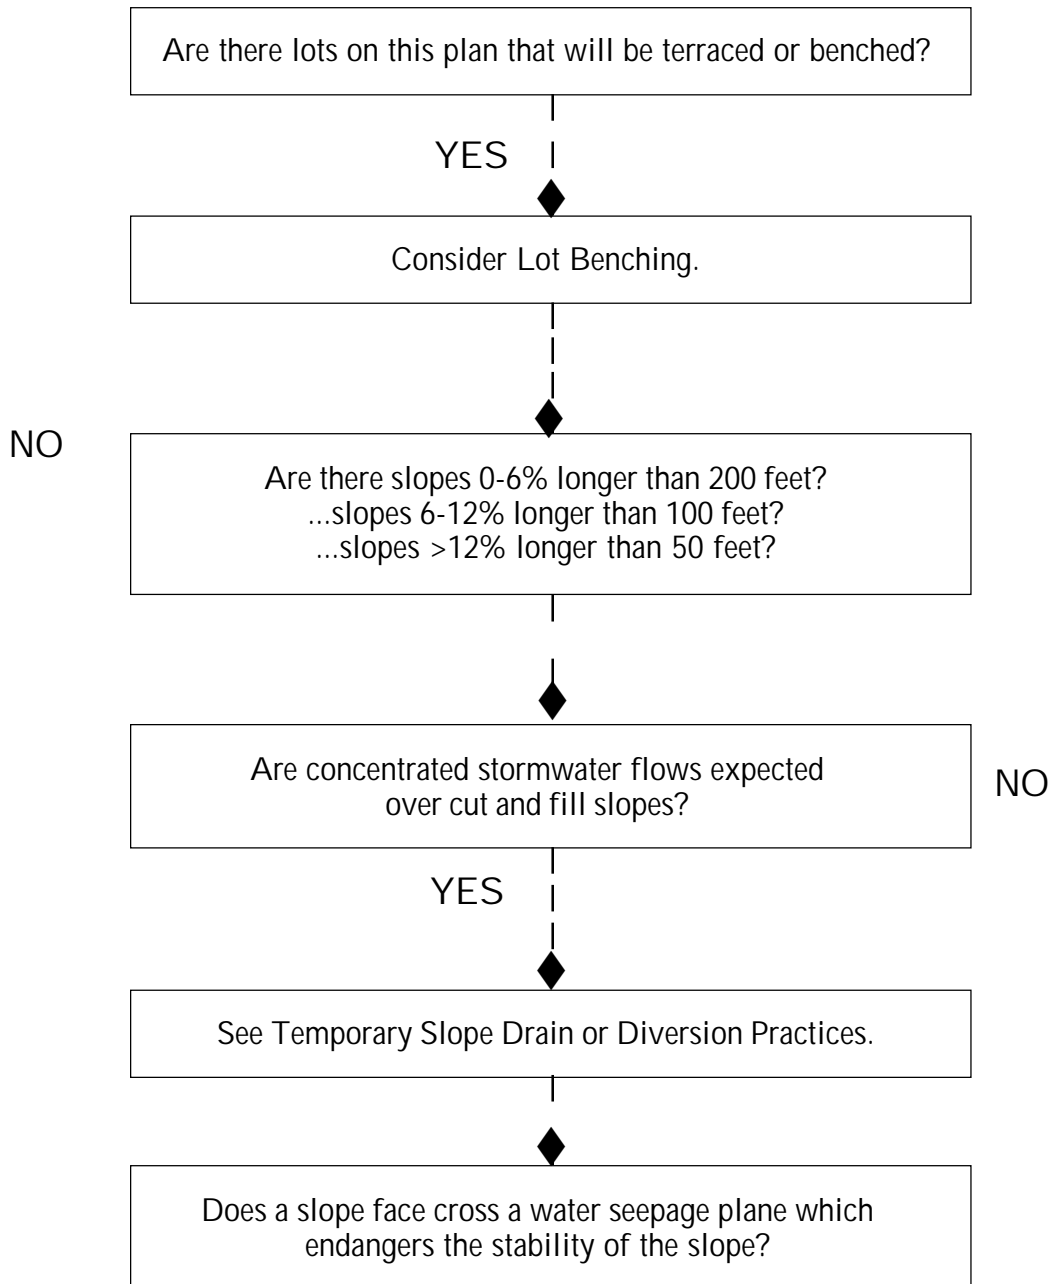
Are there lots on this plan that will be terraced or benched?

YES

Consider Lot Benching.

NO

Are there slopes 0-6% longer than 200 feet?
...slopes 6-12% longer than 100 feet?
...slopes >12% longer than 50 feet?

Are concentrated stormwater flows expected over cut and fill slopes?

NO

YES

See Temporary Slope Drain or Diversion Practices.

Does a slope face cross a water seepage plane which endangers the stability of the slope?